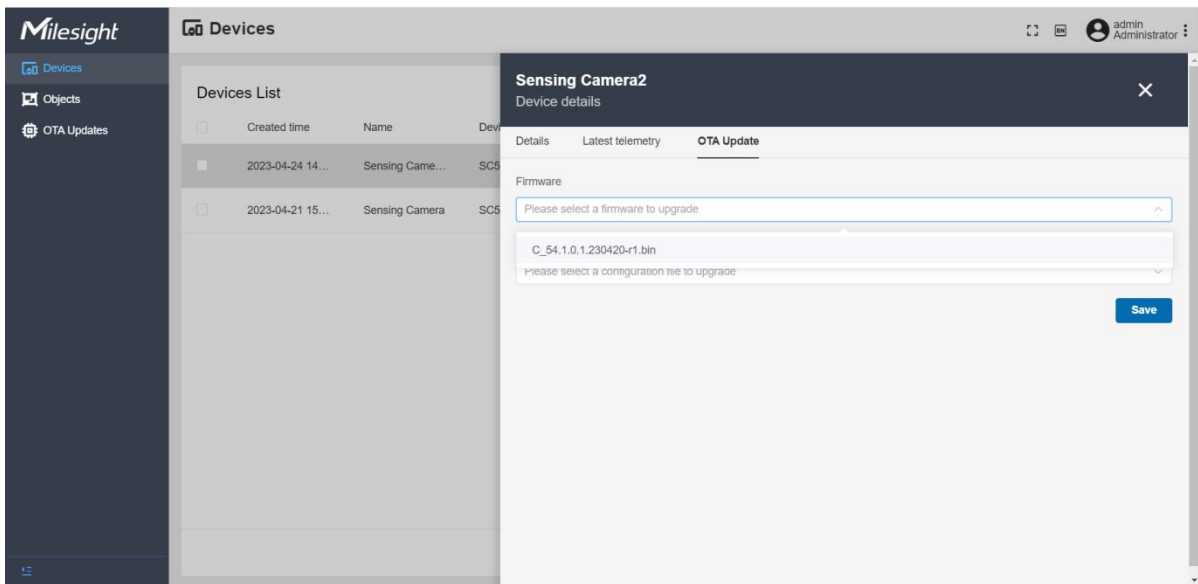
Milesight

Devices

Objects

OTA Updates

Devices

EN

admin
Administrator

Devices List

| | Created time | Name | Devi |
|---|---|---|---|
| | 2023-04-24 14... | Sensing Came... | SC5 |
| | 2023-04-21 15... | Sensing Camera | SC5 |

Sensing Camera2
Device details

Details Latest telemetry OTA Update

Firmware

Please select a firmware to upgrade

C_54.1.0.1.230420-r1.bin

Please select a configuration file to upgrade

Save